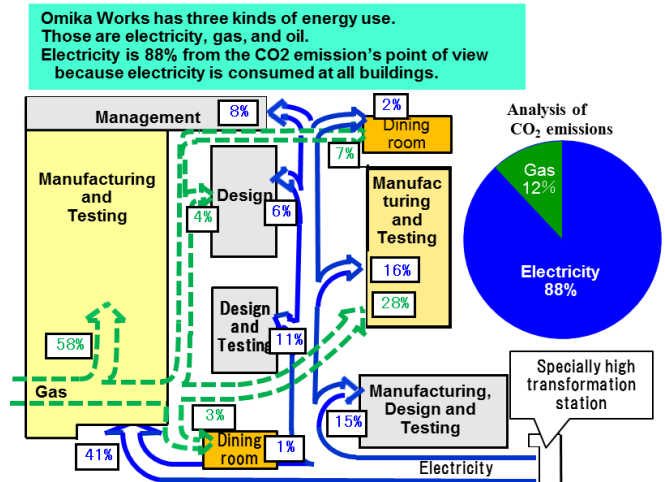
Omika Works has three kinds of energy use.
Those are electricity, gas, and oil.
Electricity is 88% from the CO2 emission's point of view because electricity is consumed at all buildings.

Management
8%
2%
Dining room
7%
Manufacturing and Testing
Design
4%
6%
Manufac turing and Testing
16%
28%
58%
Design and Testing
11%
Gas
3%
Dining room
1%
41%
15%
Manufacturing, Design and Testing
Specially high transformation station
Electricity

Analysis of $CO_2$ emissions
Gas 12%
Electricity 88%